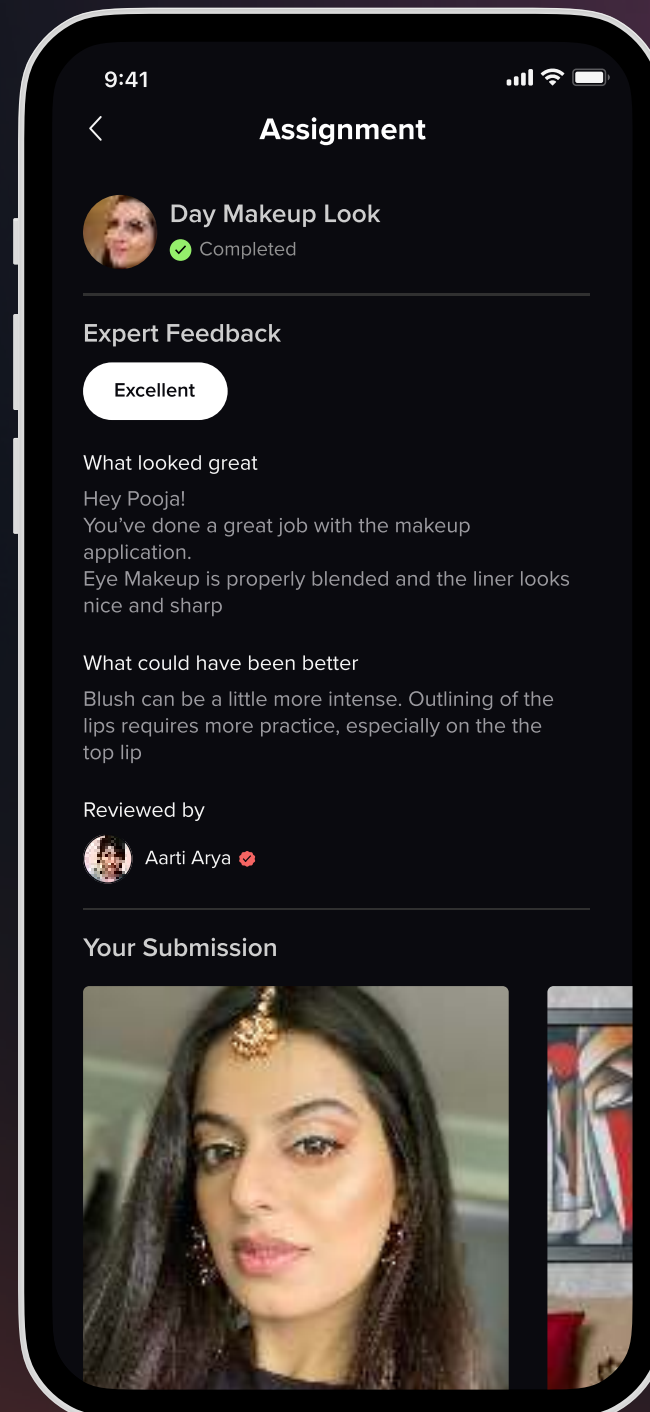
9:41

Assignment

Day Makeup Look
Completed

Expert Feedback

Excellent

What looked great

Hey Pooja!
You've done a great job with the makeup application.
Eye Makeup is properly blended and the liner looks nice and sharp

What could have been better

Blush can be a little more intense. Outlining of the lips requires more practice, especially on the the top lip

Reviewed by

Aarti Arya

Your Submission